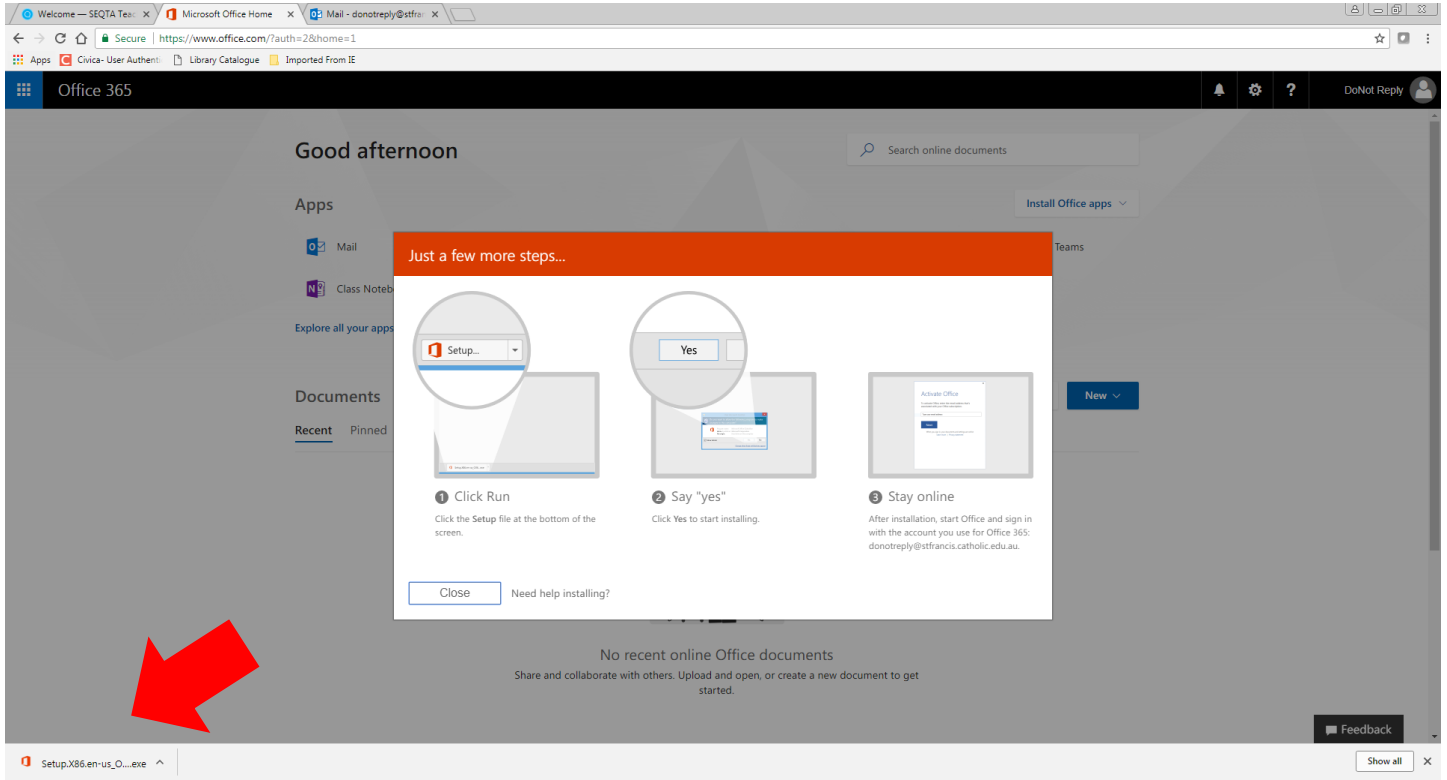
Welcome — SEQTA Teac × Microsoft Office Home × Mail - donotreply@stfran ×

Secure https://www.office.com/?auth=2&home=1

Apps Civica- User Authenti Library Catalogue Imported From IE

Office 365 DoNot Reply

Good afternoon

Search online documents

Apps

Install Office apps

Mail

Class Notebo

Teams

Explore all your apps

Documents

Recent Pinned

New

Just a few more steps...

Setup...

Yes

Activate Office

1 Click Run

Click the Setup file at the bottom of the screen.

2 Say "yes"

Click Yes to start installing.

3 Stay online

After installation, start Office and sign in with the account you use for Office 365: donotreply@stfrancis.catholic.edu.au.

Close Need help installing?

No recent online Office documents

Share and collaborate with others. Upload and open, or create a new document to get started.

Feedback

Setup.X86.en-us_O....exe

Show all